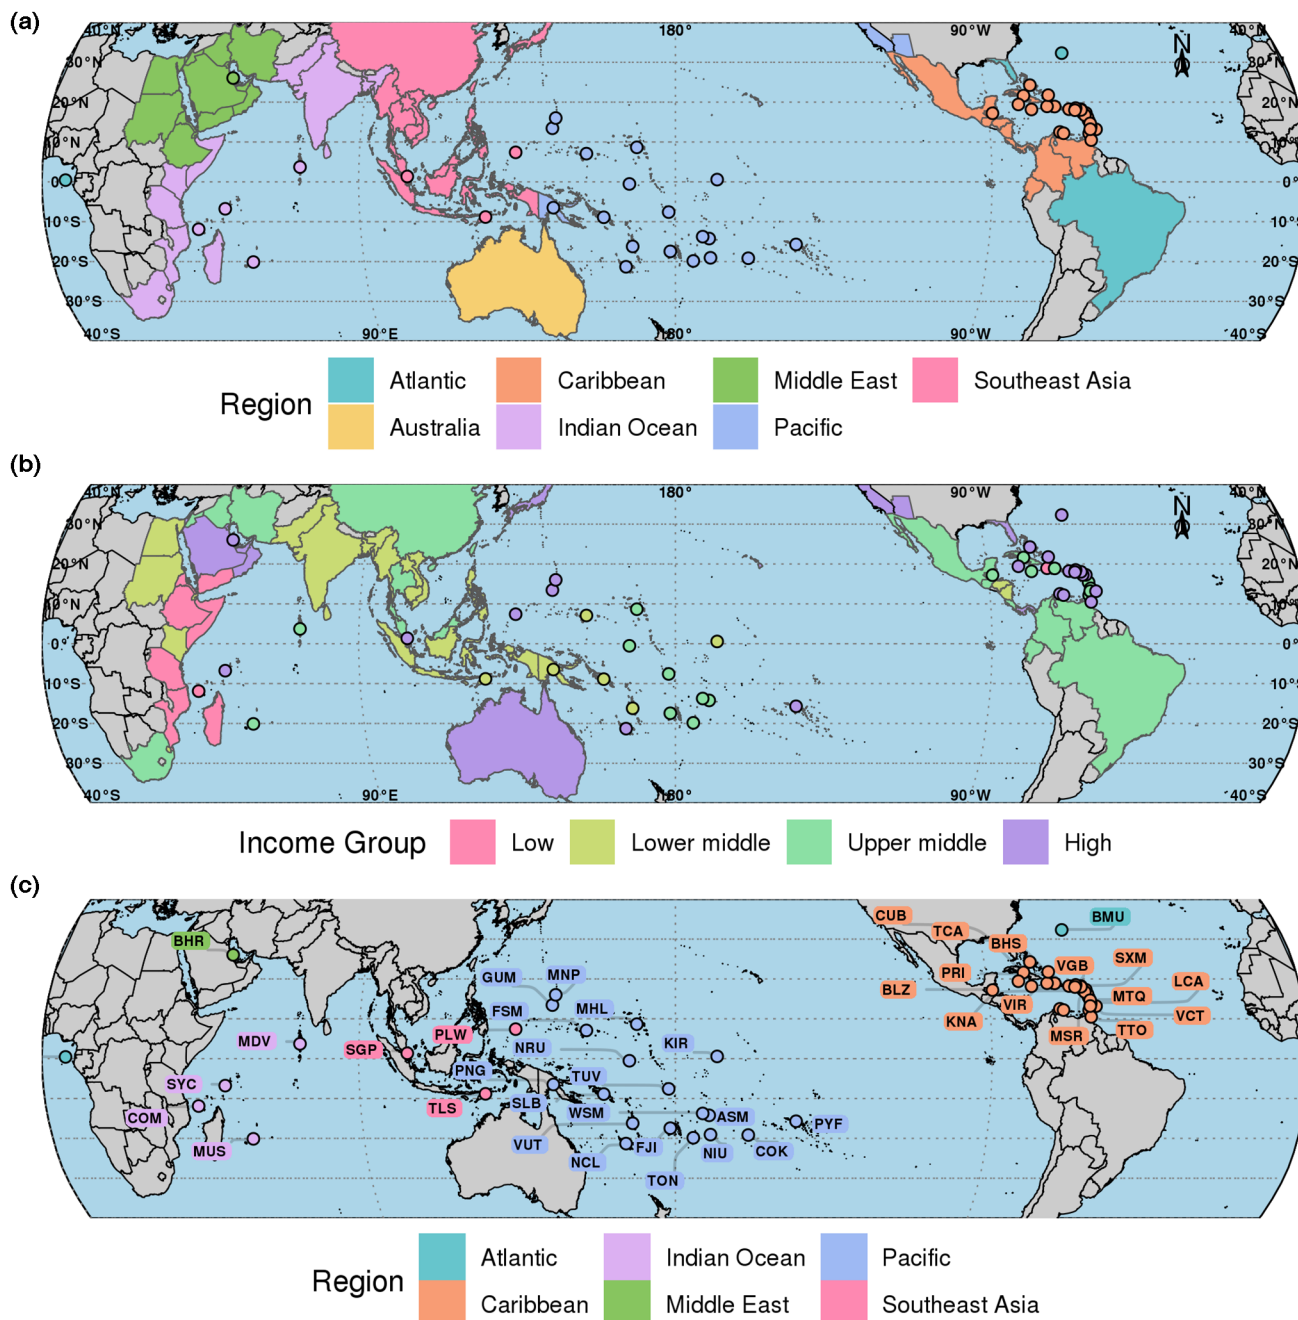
(a)

40°N 30°N 20°N 10°N 0° 10°S 20°S 30°S 40°S

180° 90°W 90°E 180°

N

Region

Atlantic
Australia
Caribbean
Indian Ocean
Middle East
Pacific
Southeast Asia

(b)

40°N 30°N 20°N 10°N 0° 10°S 20°S 30°S 40°S

180° 90°W 90°E 180°

N

Income Group

Low
Lower middle
Upper middle
High

(c)

BHR
MDV
SGP
PLW
SYC
COM
MUS
TLS
GUM
MNP
FSM
MHL
NRU
KIR
PNG
TUV
SLB
WSM
ASM
PYF
VUT
FJI
NIU
COK
NCL
TON
CUB
TCA
BHS
BMU
PRI
VGB
SXM
BLZ
LCA
MTQ
VIR
KNA
VCT
MSR
TTO

Region

Atlantic
Caribbean
Indian Ocean
Middle East
Pacific
Southeast Asia